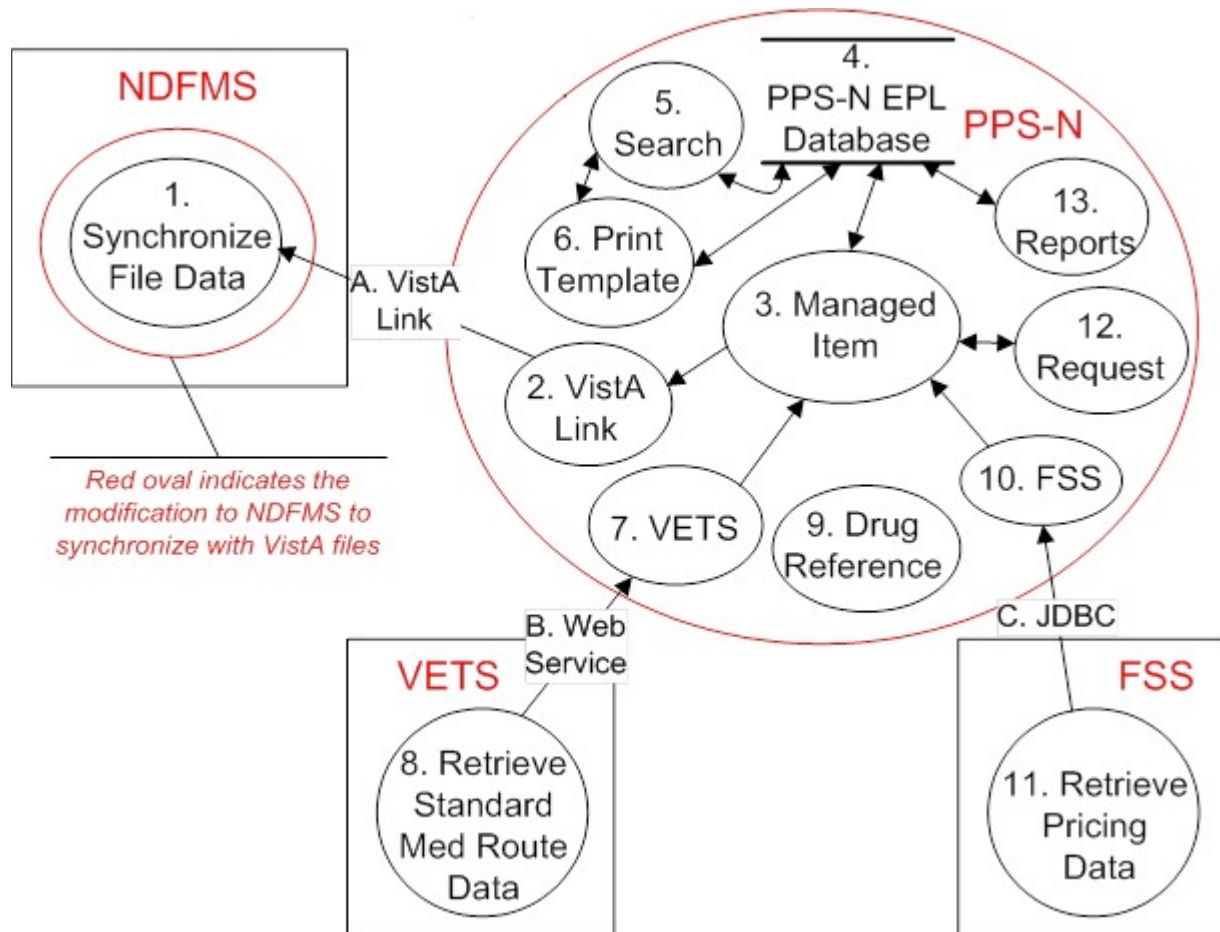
NDFMS

1. Synchronize File Data

A. VistA Link

Red oval indicates the modification to NDFMS to synchronize with VistA files

4. PPS-N EPL Database

PPS-N

5. Search

6. Print Template

13. Reports

3. Managed Item

12. Request

2. VistA Link

10. FSS

7. VETS

9. Drug Reference

B. Web Service

C. JDBC

VETS

FSS

8. Retrieve Standard Med Route Data

11. Retrieve Pricing Data